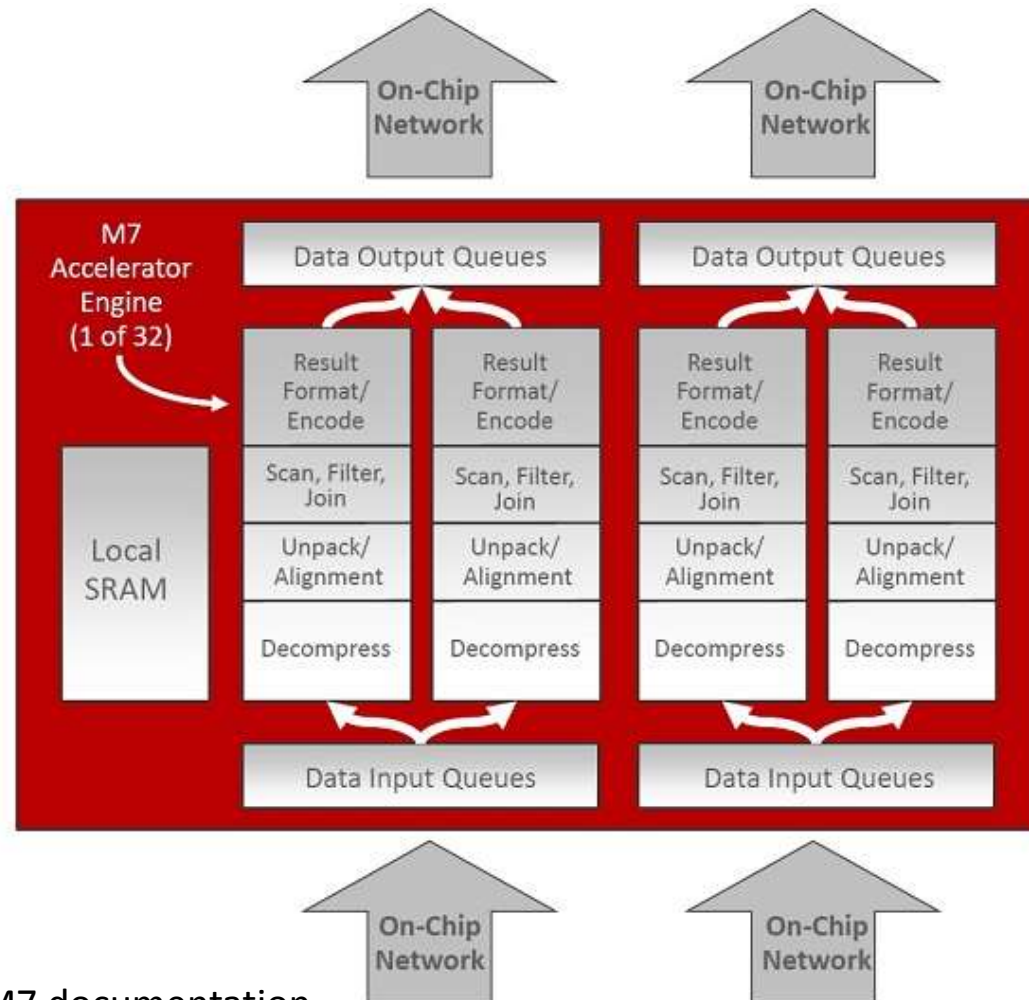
On-Chip Network

On-Chip Network

M7 Accelerator Engine (1 of 32)

Data Output Queues

Data Output Queues

Result Format/ Encode

Result Format/ Encode

Result Format/ Encode

Result Format/ Encode

Scan, Filter, Join

Scan, Filter, Join

Scan, Filter, Join

Scan, Filter, Join

Local SRAM

Unpack/ Alignment

Unpack/ Alignment

Unpack/ Alignment

Unpack/ Alignment

Decompress

Decompress

Decompress

Decompress

Data Input Queues

Data Input Queues

On-Chip Network

On-Chip Network

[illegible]7 documentation